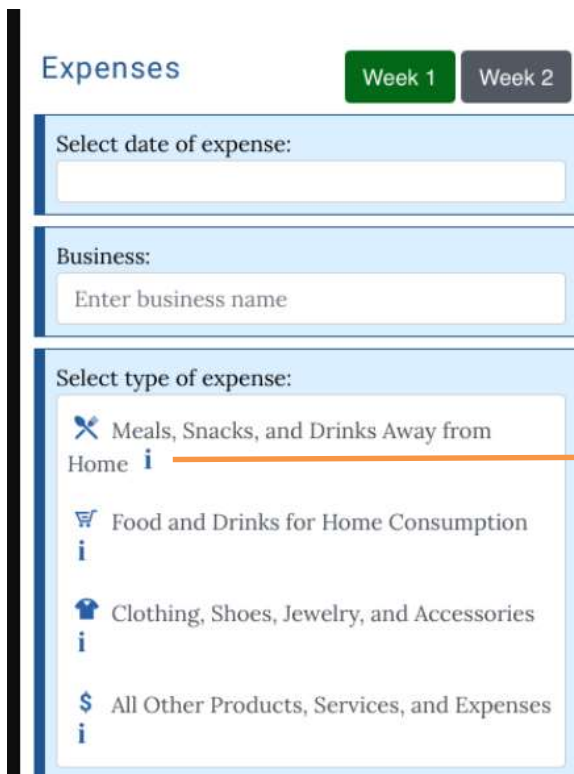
Expenses

Week 1 Week 2

Select date of expense:

Business:

Enter business name

Select type of expense:

Meals, Snacks, and Drinks Away from Home i

Food and Drinks for Home Consumption i

Clothing, Shoes, Jewelry, and Accessories i

$ All Other Products, Services, and Expenses i